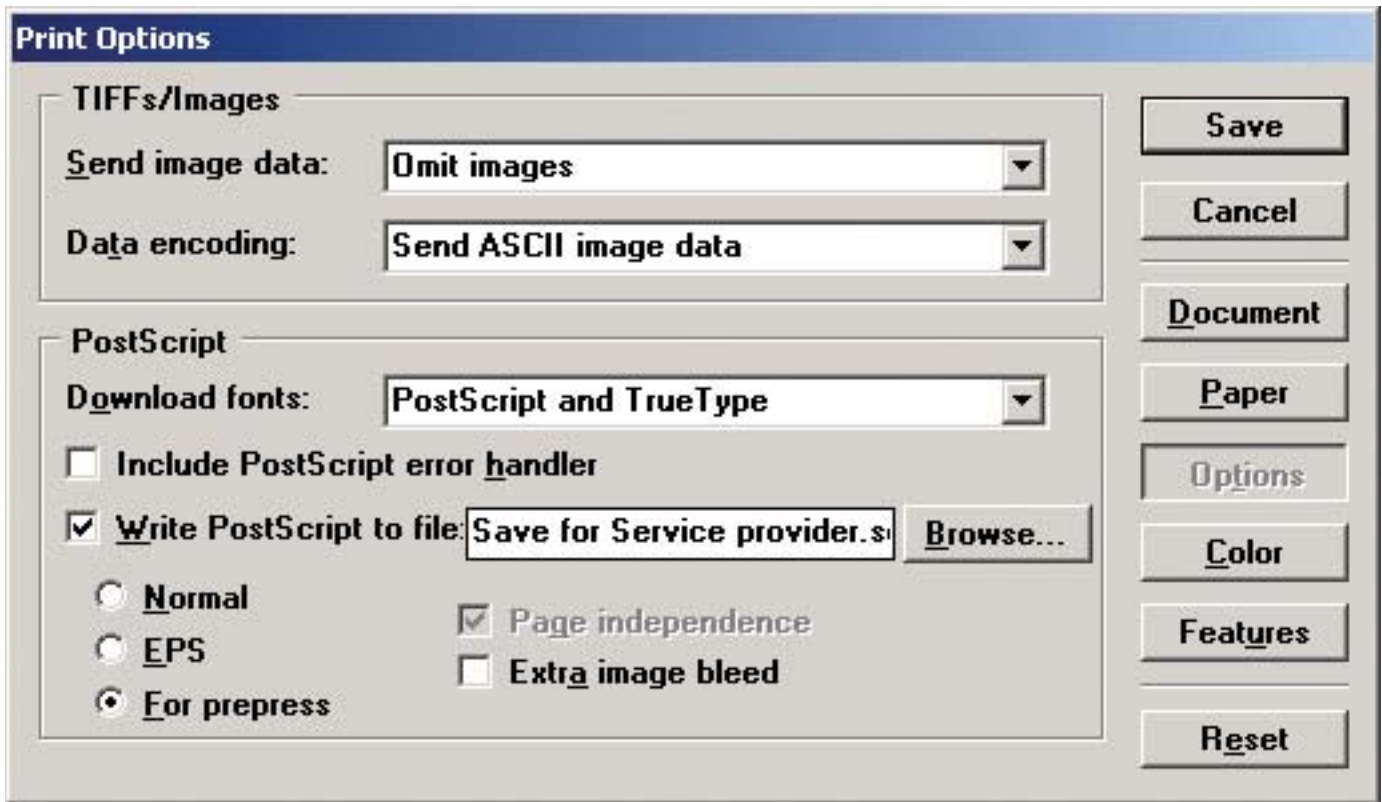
Print Options

TIFFs/Images

Send image data: Omit images

Data encoding: Send ASCII image data

PostScript

Download fonts: PostScript and TrueType

Include PostScript error handler

Write PostScript to file: Save for Service provider.s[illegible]

Browse...

Normal

EPS

For prepress

Page independence

Extra image bleed

Save

Cancel

Document

Paper

Options

Color

Features

Reset